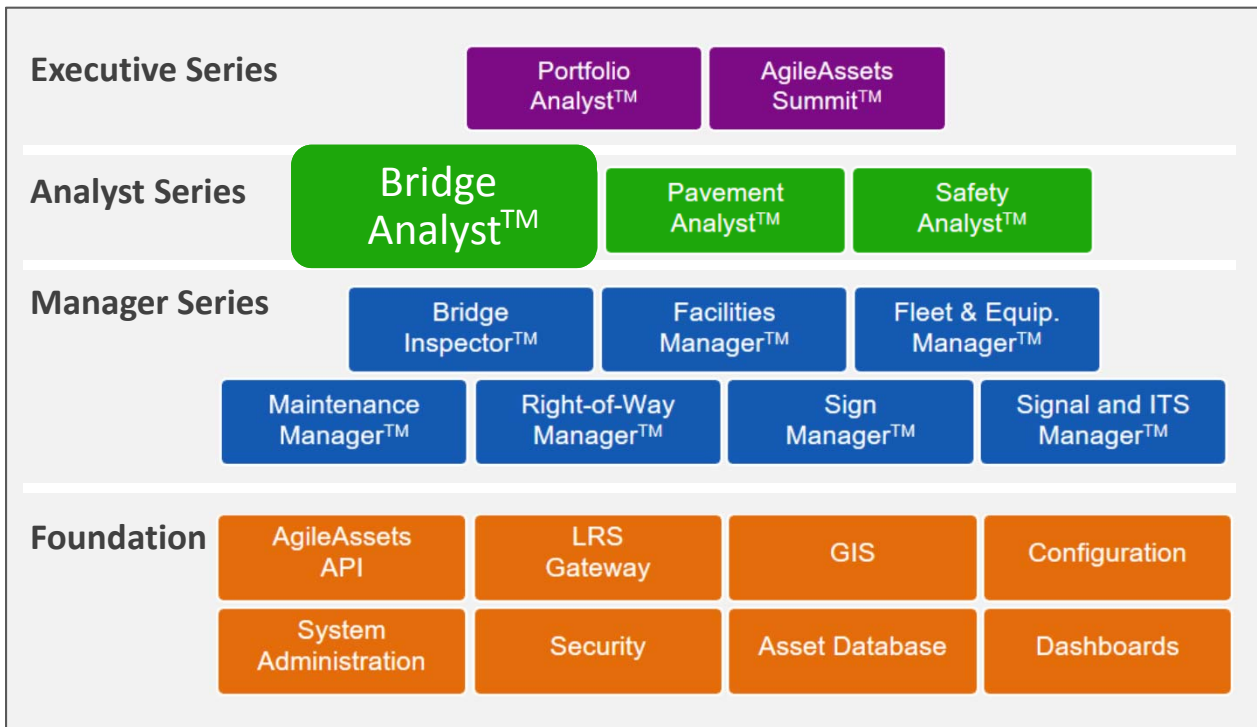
Executive Series

Portfolio Analyst$^{TM}$

AgileAssets Summit$^{TM}$

Analyst Series

Bridge Analyst$^{TM}$

Pavement Analyst$^{TM}$

Safety Analyst$^{TM}$

Manager Series

Bridge Inspector$^{TM}$

Facilities Manager$^{TM}$

Fleet & Equip. Manager$^{TM}$

Maintenance Manager$^{TM}$

Right-of-Way Manager$^{TM}$

Sign Manager$^{TM}$

Signal and ITS Manager$^{TM}$

Foundation

AgileAssets API

LRS Gateway

GIS

Configuration

System Administration

Security

Asset Database

Dashboards